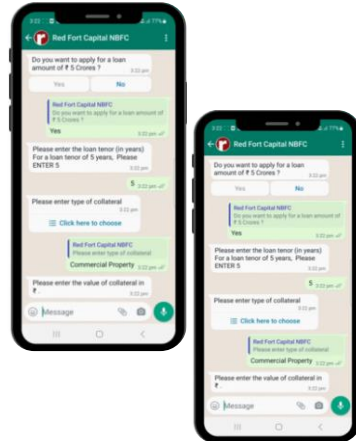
Red Fort Capital NBFC

Do you want to apply for a loan amount of ₹ 5 Crores ?
3:22 pm

Yes
No

Red Fort Capital NBFC
Do you want to apply for a loan amount of ₹ 5 Crores ?
Yes
3:22 pm

Please enter the loan tenor (in years) For a loan tenor of 5 years, Please ENTER 5
3:22 pm

5
3:22 pm

Please enter type of collateral
3:22 pm

Click here to choose

Red Fort Capital NBFC
Please enter type of collateral
Commercial Property
3:22 pm

Please enter the value of collateral in ₹

Message

Red Fort Capital NBFC

Do you want to apply for a loan amount of ₹ 5 Crores ?
3:22 pm

Yes
No

Red Fort Capital NBFC
Do you want to apply for a loan amount of ₹ 5 Crores ?
Yes
3:22 pm

Please enter the loan tenor (in years) For a loan tenor of 5 years, Please ENTER 5
3:22 pm

5
3:22 pm

Please enter type of collateral
3:22 pm

Click here to choose

Red Fort Capital NBFC
Please enter type of collateral
Commercial Property
3:22 pm

Please enter the value of collateral in ₹

Message